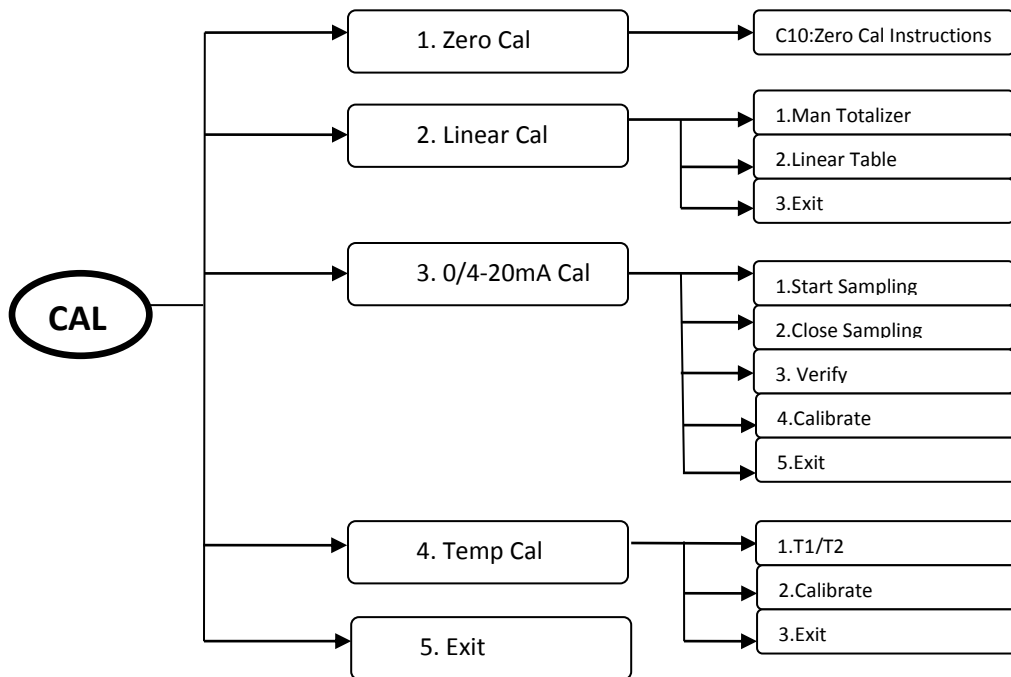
CAL

1. Zero Cal

C10:Zero Cal Instructions

2. Linear Cal

1.Man Totalizer

2.Linear Table

3.Exit

3. 0/4-20mA Cal

1.Start Sampling

2.Close Sampling

3. Verify

4.Calibrate

5.Exit

4. Temp Cal

1.T1/T2

2.Calibrate

3.Exit

5. Exit